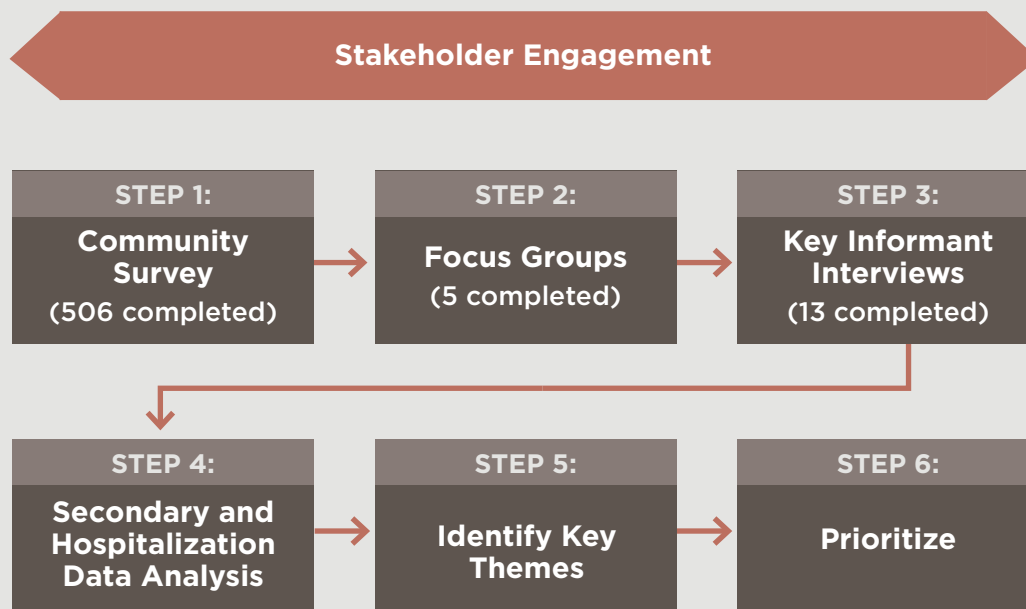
Stakeholder Engagement

STEP 1:
Community Survey
(506 completed)

STEP 2:
Focus Groups
(5 completed)

STEP 3:
Key Informant Interviews
(13 completed)

STEP 4:
Secondary and Hospitalization Data Analysis

STEP 5:
Identify Key Themes

STEP 6:
Prioritize